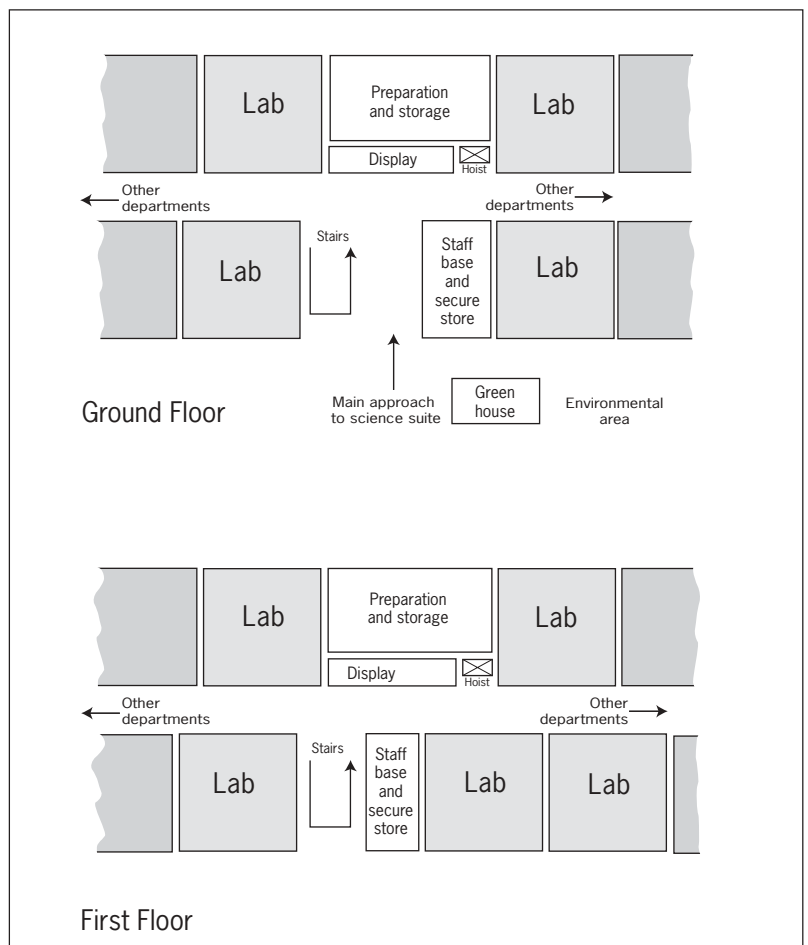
Lab

Preparation and storage

Lab

Display

Hoist

Other departments

Other departments

Stairs

Lab

Staff base and secure store

Lab

Ground Floor

Main approach to science suite

Green house

Environmental area

Lab

Preparation and storage

Lab

Display

Hoist

Other departments

Other departments

Stairs

Lab

Staff base and secure store

Lab

Lab

First Floor